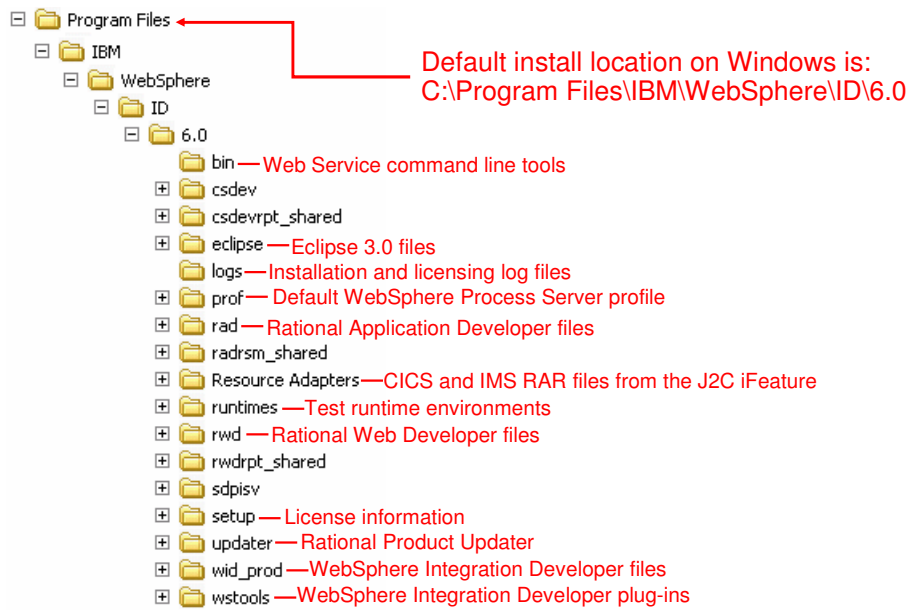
Program Files
IBM
WebSphere
ID
6.0
bin Web Service command line tools
csdev
csdevrpt_shared
eclipse Eclipse 3.0 files
logs Installation and licensing log files
prof Default WebSphere Process Server profile
rad Rational Application Developer files
radrsm_shared
Resource Adapters CICS and IMS RAR files from the J2C iFeature
runtimes Test runtime environments
rwd Rational Web Developer files
rwdrpt_shared
sdpisv
setup License information
updater Rational Product Updater
wid_prod WebSphere Integration Developer files
wstools WebSphere Integration Developer plug-ins

Default install location on Windows is:
C:\Program Files\IBM\WebSphere\ID\6.0